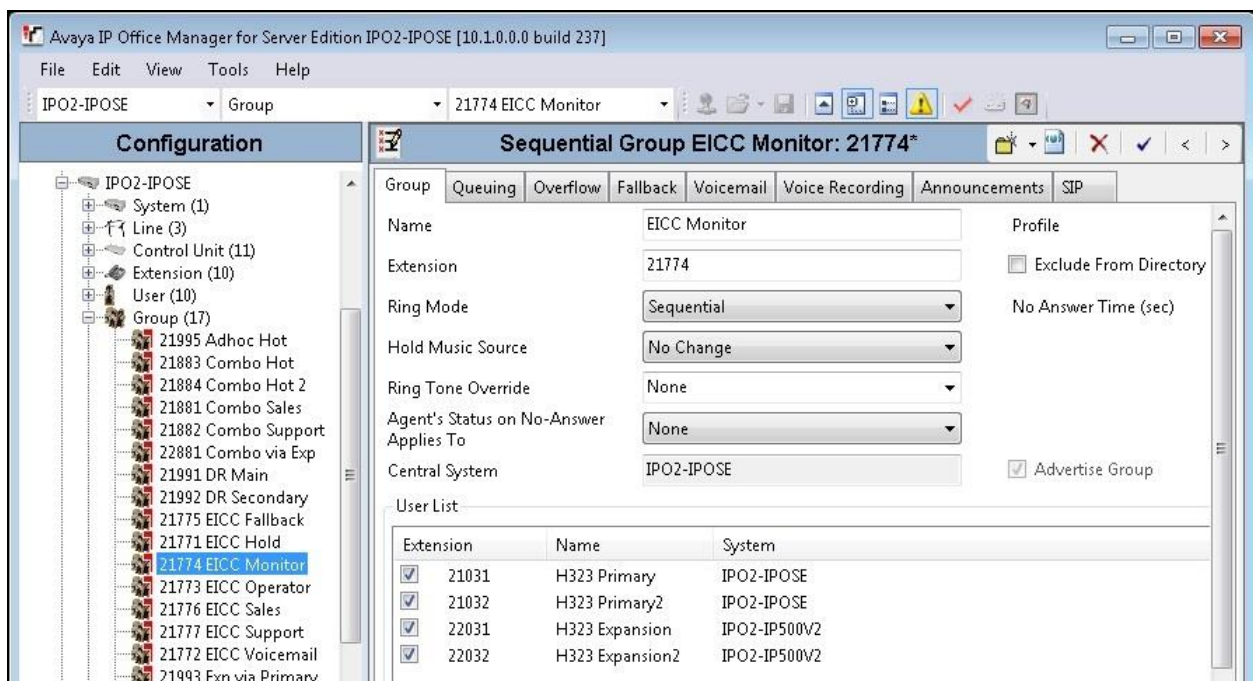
Avaya IP Office Manager for Server Edition IPO2-IPOSE [10.1.0.0.0 build 237]

File Edit View Tools Help

IPO2-IPOSE ▾ Group ▾ 21774 EICC Monitor ▾

Configuration

IPO2-IPOSE
System (1)
Line (3)
Control Unit (11)
Extension (10)
User (10)
Group (17)
21995 Adhoc Hot
21883 Combo Hot
21884 Combo Hot 2
21881 Combo Sales
21882 Combo Support
22881 Combo via Exp
21991 DR Main
21992 DR Secondary
21775 EICC Fallback
21771 EICC Hold
21774 EICC Monitor
21773 EICC Operator
21776 EICC Sales
21777 EICC Support
21772 EICC Voicemail
21993 Exp via Primary

Sequential Group EICC Monitor: 21774*

Group | Queuing | Overflow | Fallback | Voicemail | Voice Recording | Announcements | SIP

| | | |
|---|---|---|
| Name | EICC Monitor | Profile |
| Extension | 21774 | Exclude From Directory |
| Ring Mode | Sequential | No Answer Time (sec) |
| Hold Music Source | No Change | |
| Ring Tone Override | None | |
| Agent's Status on No-Answer Applies To | None | |
| Central System | IPO2-IPOSE | Advertise Group |

User List

| Extension | Name | System |
|---|---|---|
| 21031 | H323 Primary | IPO2-IPOSE |
| 21032 | H323 Primary2 | IPO2-IPOSE |
| 22031 | H323 Expansion | IPO2-IP500V2 |
| 22032 | H323 Expansion2 | IPO2-IP500V2 |